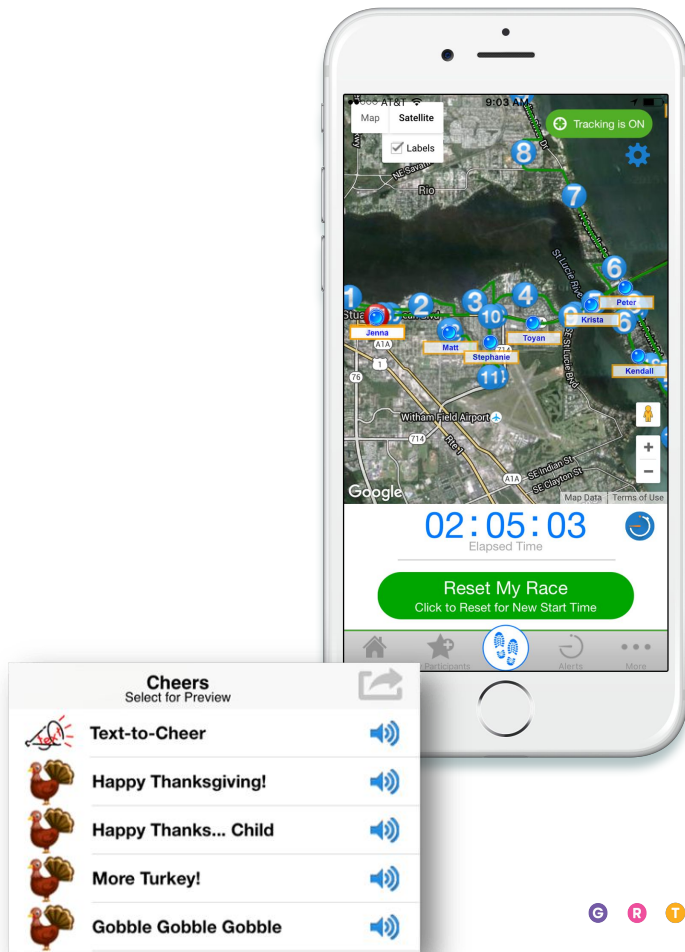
AT&T 9:03 AM

Map Satellite

Labels

Tracking is ON

Rio

8

7

6

1 2 3 4 5 6

Stuart

Jenna

Matt

Stephanie

10

Toyan

Krista

Peter

Kendall

11

A1A

76

Witham Field Airport

714

SE Indian St

SE Clayton St

Google

Map Data Terms of Use

02:05:03

Elapsed Time

Reset My Race

Click to Reset for New Start Time

Participants Alerts More

Cheers

Select for Preview

Text-to-Cheer

Happy Thanksgiving!

Happy Thanks... Child

More Turkey!

Gobble Gobble Gobble

G R T